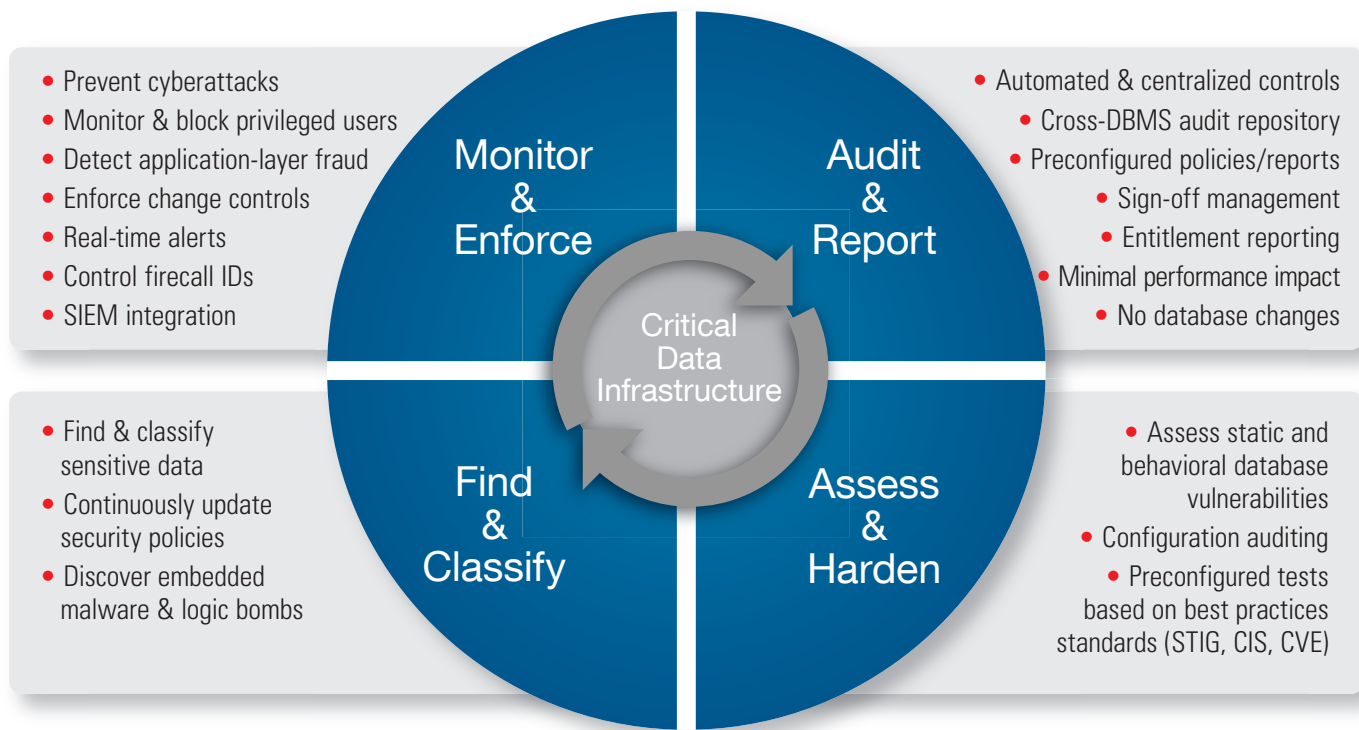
• Prevent cyberattacks
• Monitor & block privileged users
• Detect application-layer fraud
• Enforce change controls
• Real-time alerts
• Control firecall IDs
• SIEM integration

Monitor & Enforce

Audit & Report

• Automated & centralized controls
• Cross-DBMS audit repository
• Preconfigured policies/reports
• Sign-off management
• Entitlement reporting
• Minimal performance impact
• No database changes

Critical Data Infrastructure

• Find & classify sensitive data
• Continuously update security policies
• Discover embedded malware & logic bombs

Find & Classify

Assess & Harden

• Assess static and behavioral database vulnerabilities
• Configuration auditing
• Preconfigured tests based on best practices standards (STIG, CIS, CVE)